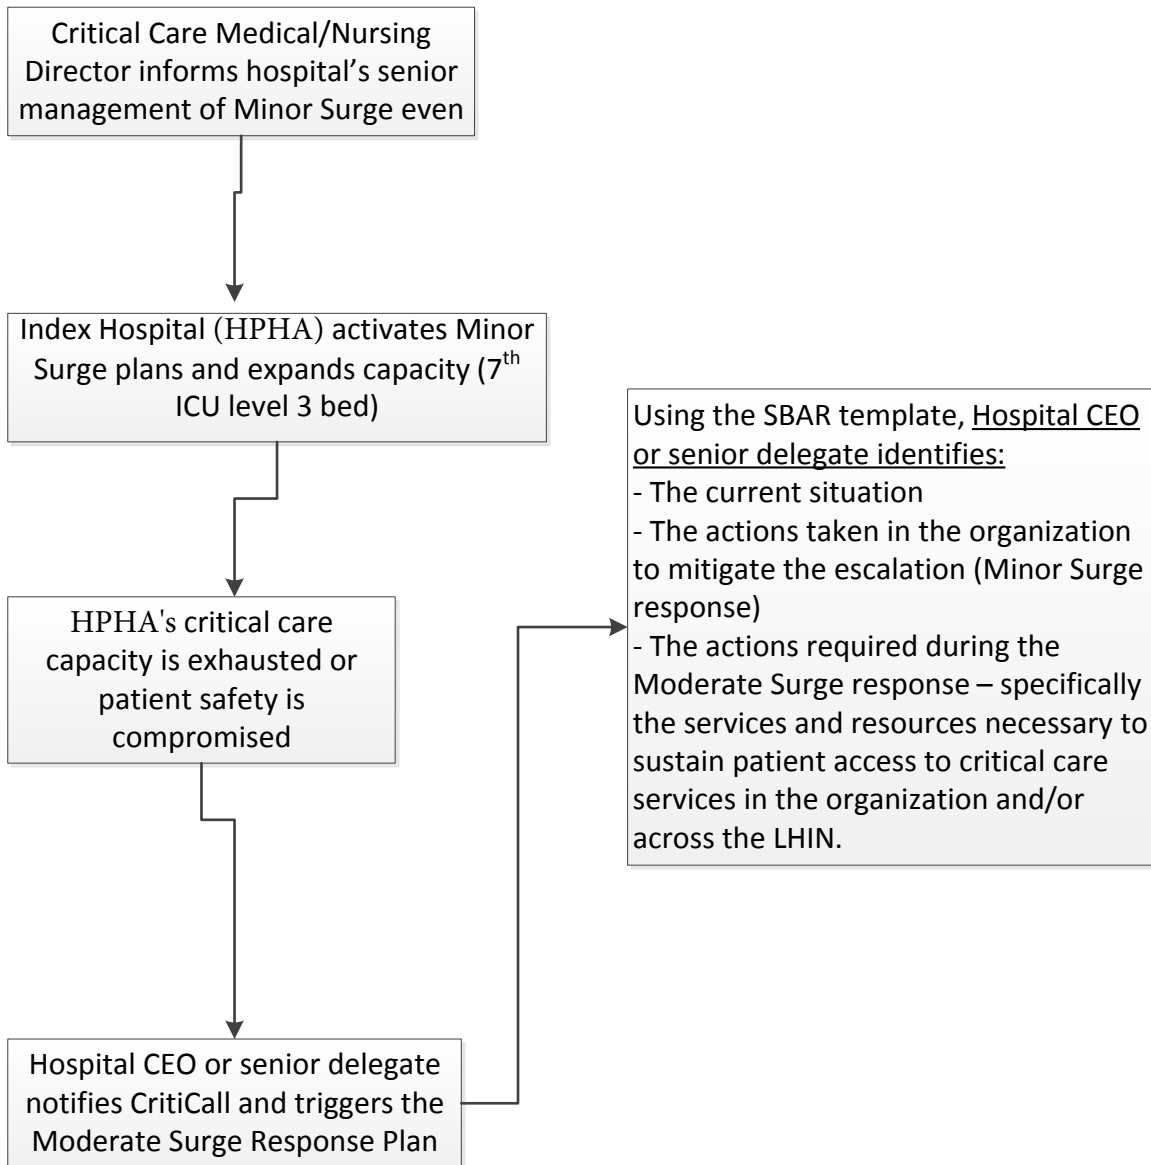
Critical Care Medical/Nursing Director informs hospital's senior management of Minor Surge even

Index Hospital (HPHA) activates Minor Surge plans and expands capacity ($7^{th}$ ICU level 3 bed)

HPHA's critical care capacity is exhausted or patient safety is compromised

Hospital CEO or senior delegate notifies CritiCall and triggers the Moderate Surge Response Plan

Using the SBAR template, Hospital CEO or senior delegate identifies:
- The current situation
- The actions taken in the organization to mitigate the escalation (Minor Surge response)
- The actions required during the Moderate Surge response – specifically the services and resources necessary to sustain patient access to critical care services in the organization and/or across the LHIN.